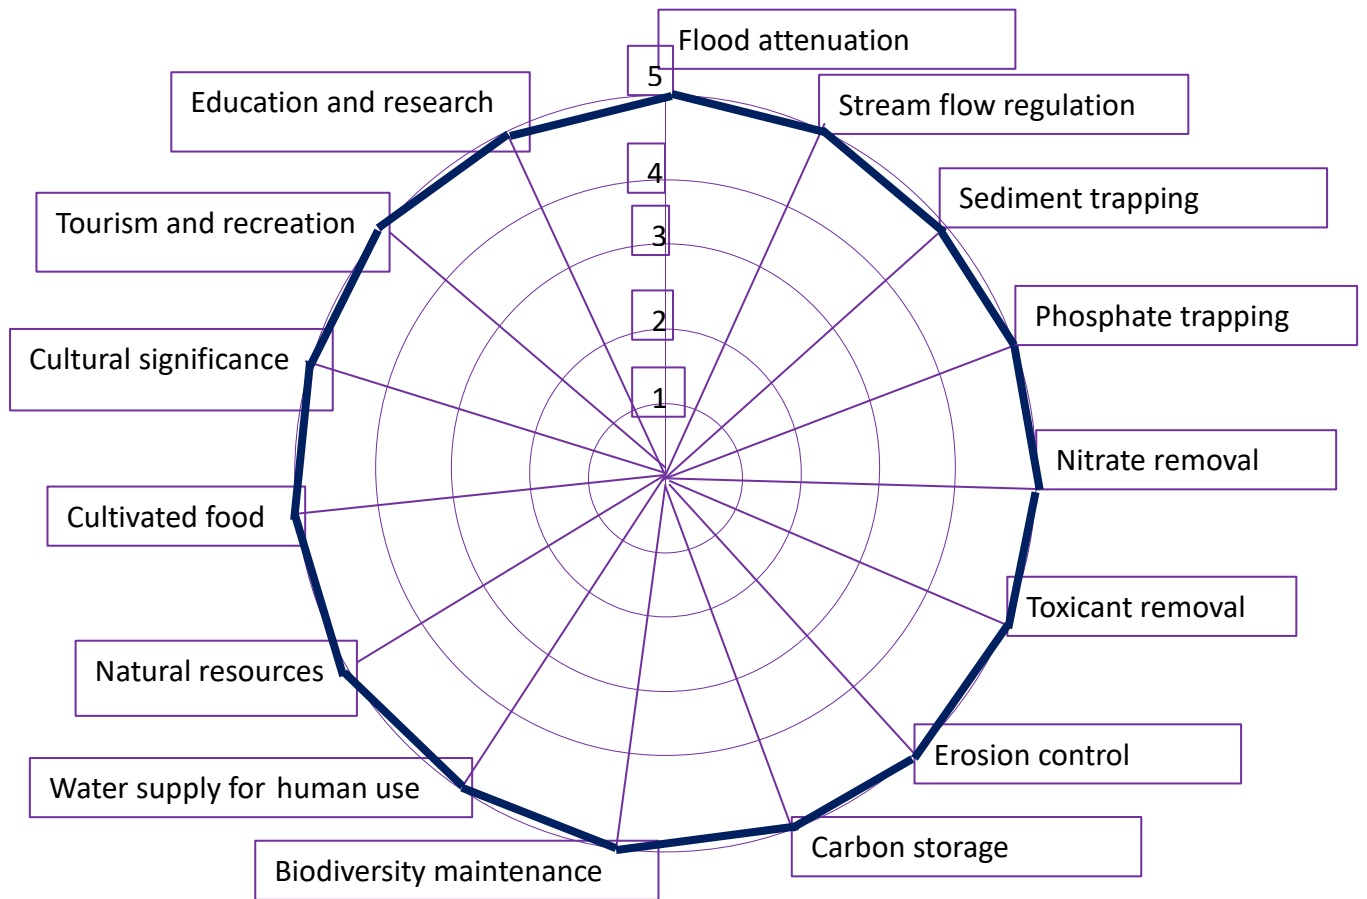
Flood attenuation
5
Stream flow regulation
Education and research
4
Sediment trapping
3
Tourism and recreation
Phosphate trapping
2
Cultural significance
1
Nitrate removal
Cultivated food
Toxicant removal
Natural resources
Erosion control
Water supply for human use
Carbon storage
Biodiversity maintenance